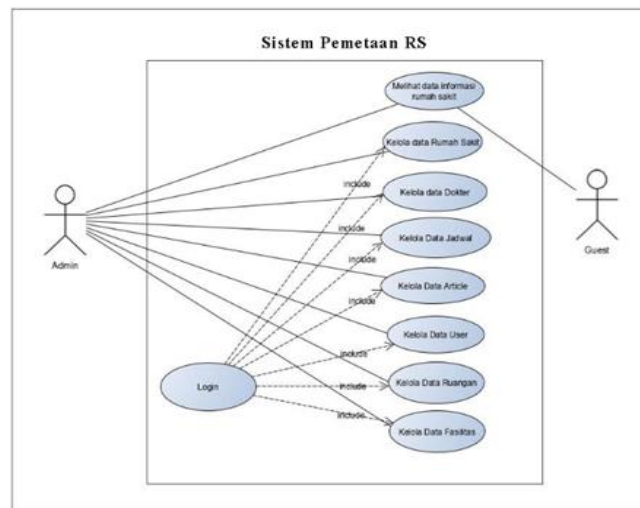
Sistem Pemetaan RS

Melihat data informasi rumah sakit

Kelola data Rumah Sakit

Kelola data Dokter

Kelola Data Jadwal

Kelola Data Article

Kelola Data User

Kelola Data Ruangan

Kelola Data Fasilitas

Login

include

include

include

include

include

include

include

Admin

Guest